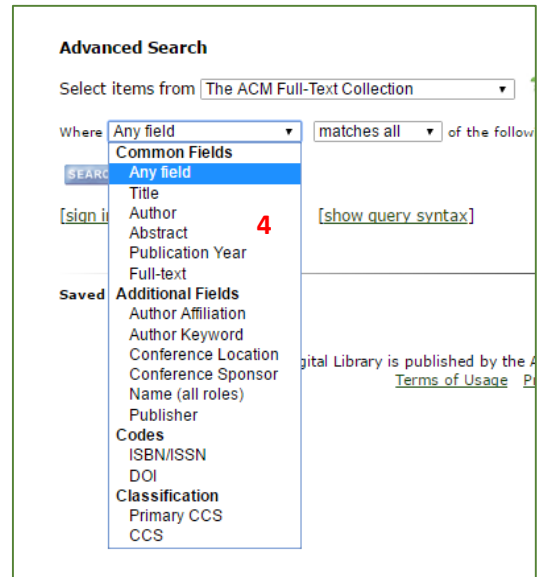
Advanced Search

Select items from The ACM Full-Text Collection

Where Any field matches all of the follow

SEARC

[sign i [show query syntax]

Saved

gital Library is published by the A
Terms of Usage Pr

Common Fields
Any field
Title
Author
Abstract
Publication Year
Full-text
Additional Fields
Author Affiliation
Author Keyword
Conference Location
Conference Sponsor
Name (all roles)
Publisher
Codes
ISBN/ISSN
DOI
Classification
Primary CCS
CCS

4